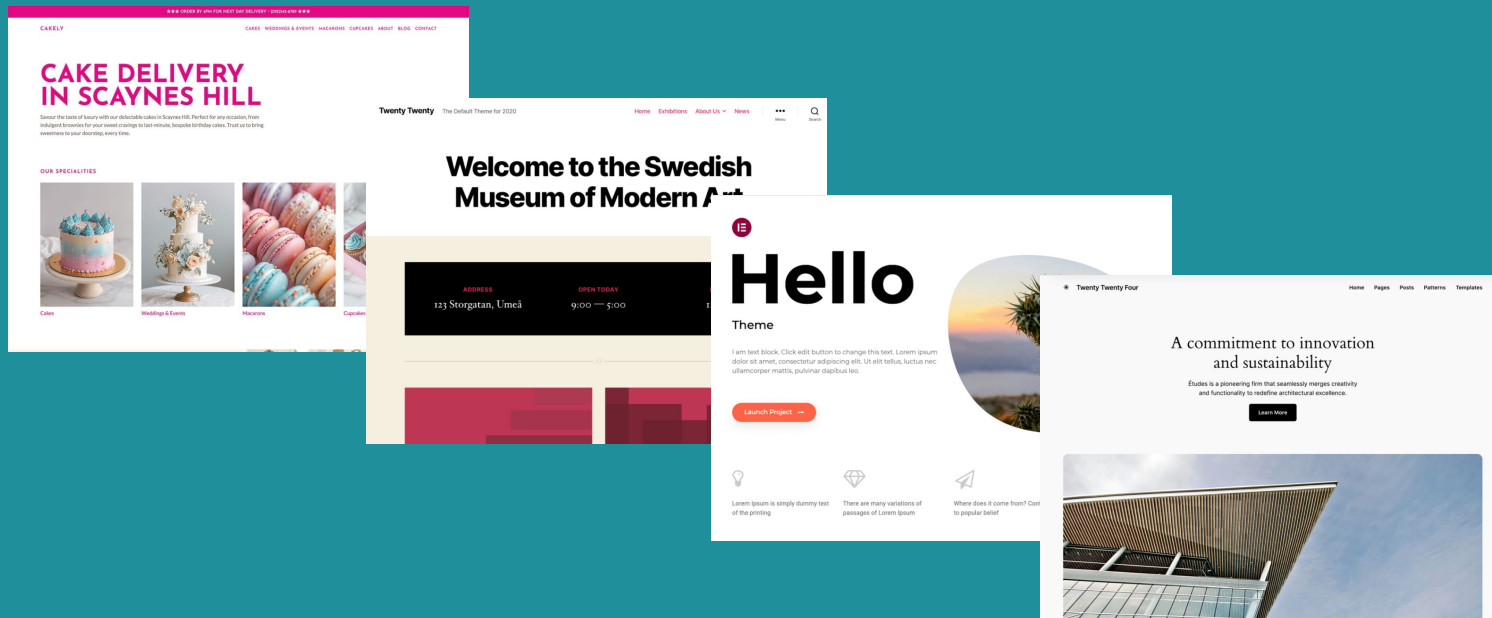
★★★ ORDER BY 4PM FOR NEXT DAY DELIVERY · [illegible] ★★★

CAKELY

CAKES WEDDINGS & EVENTS MACARONS CUPCAKES ABOUT BLOG CONTACT

CAKE DELIVERY IN SCAYNES HILL

Savour the taste of luxury with our delectable cakes in Scaynes Hill. Perfect for any occasion, from indulgent brownies for your sweet cravings to last-minute, bespoke birthday cakes. Trust us to bring sweetness to your doorstep, every time.

OUR SPECIALITIES

Cakes

Weddings & Events

Macarons

Cupcakes

Twenty Twenty The Default Theme for 2020

Home Exhibitions About Us News

Menu Search

Welcome to the Swedish Museum of Modern Art

ADDRESS
123 Storgatan, Umeå

OPEN TODAY
9:00 — 5:00

Hello

Theme

I am text block. Click edit button to change this text. Lorem ipsum dolor sit amet, consectetur adipiscing elit. Ut elit tellus, luctus nec ullamcorper mattis, pulvinar dapibus leo.

Launch Project →

Lorem Ipsum is simply dummy text of the printing

There are many variations of passages of Lorem Ipsum

Where does it come from? Con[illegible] to popular belief

Twenty Twenty Four

Home Pages Posts Patterns Templates

A commitment to innovation and sustainability

Études is a pioneering firm that seamlessly merges creativity and functionality to redefine architectural excellence.

Learn More